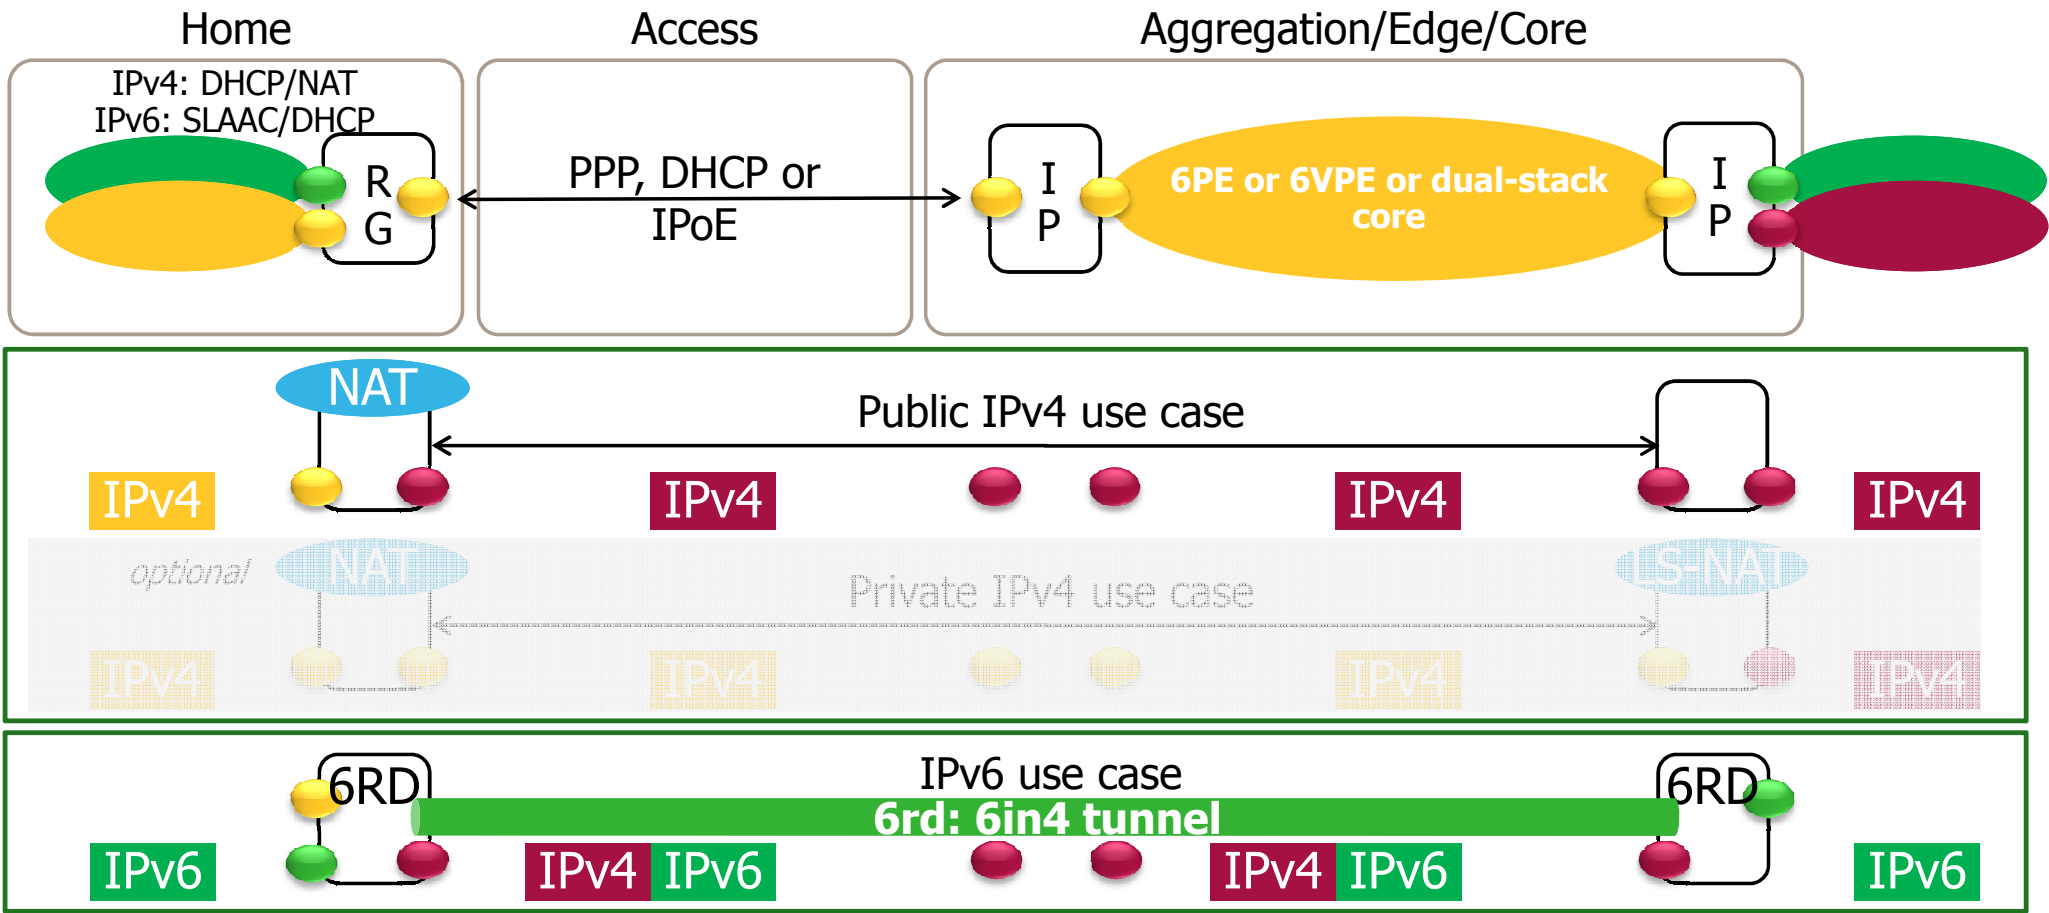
Home

Access

Aggregation/Edge/Core

IPv4: DHCP/NAT
IPv6: SLAAC/DHCP

R
G

PPP, DHCP or IPoE

I
P

6PE or 6VPE or dual-stack core

I
P

NAT

Public IPv4 use case

IPv4

IPv4

IPv4

IPv4

optional

NAT

LS-NAT

Private IPv4 use case

IPv4

IPv4

IPv4

IPv4

IPv6 use case

6RD

6RD

6rd: 6in4 tunnel

IPv6

IPv4 IPv6

IPv4 IPv6

IPv6